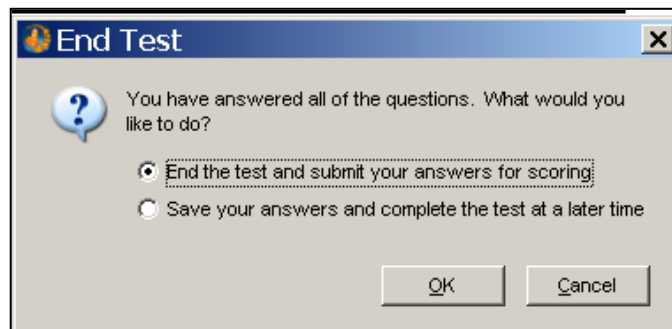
End Test

X

?

You have answered all of the questions. What would you like to do?

End the test and submit your answers for scoring

Save your answers and complete the test at a later time

OK

Cancel